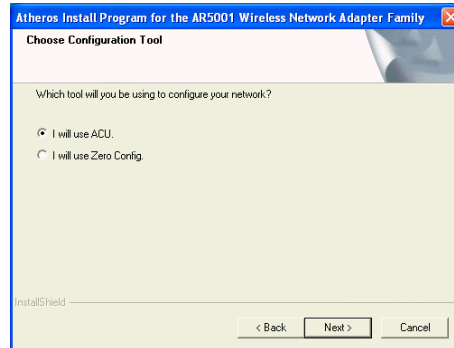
Atheros Install Program for the AR5001 Wireless Network Adapter Family

Choose Configuration Tool

Which tool will you be using to configure your network?

I will use ACU.

I will use Zero Config.

InstallShield

< Back

Next >

Cancel